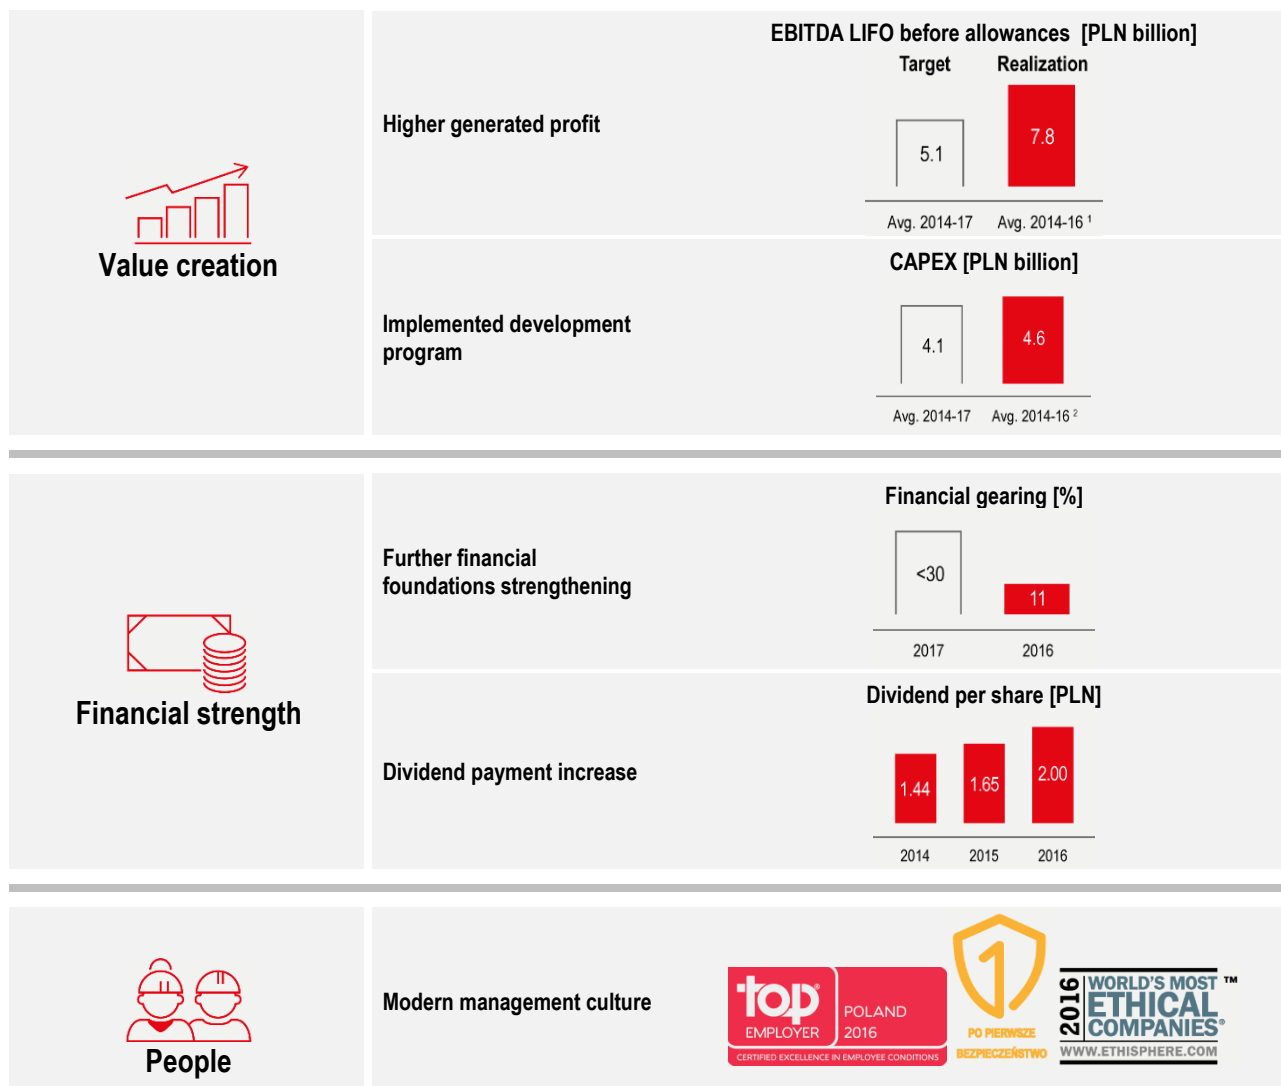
Value creation

Higher generated profit

EBITDA LIFO before allowances [PLN billion]

Target | Realization

5.1 | 7.8

Avg. 2014-17 | Avg. 2014-16 ¹

Implemented development program

CAPEX [PLN billion]

4.1 | 4.6

Avg. 2014-17 | Avg. 2014-16 ²

Financial strength

Further financial foundations strengthening

Financial gearing [%]

<30 | 11

2017 | 2016

Dividend payment increase

Dividend per share [PLN]

1.44 | 1.65 | 2.00

2014 | 2015 | 2016

People

Modern management culture

top EMPLOYER POLAND 2016 CERTIFIED EXCELLENCE IN EMPLOYEE CONDITIONS

1 PO PIERWSZE BEZPIECZEŃSTWO

2016 WORLD'S MOST ETHICAL COMPANIES® ™ WWW.ETHISPHERE.COM